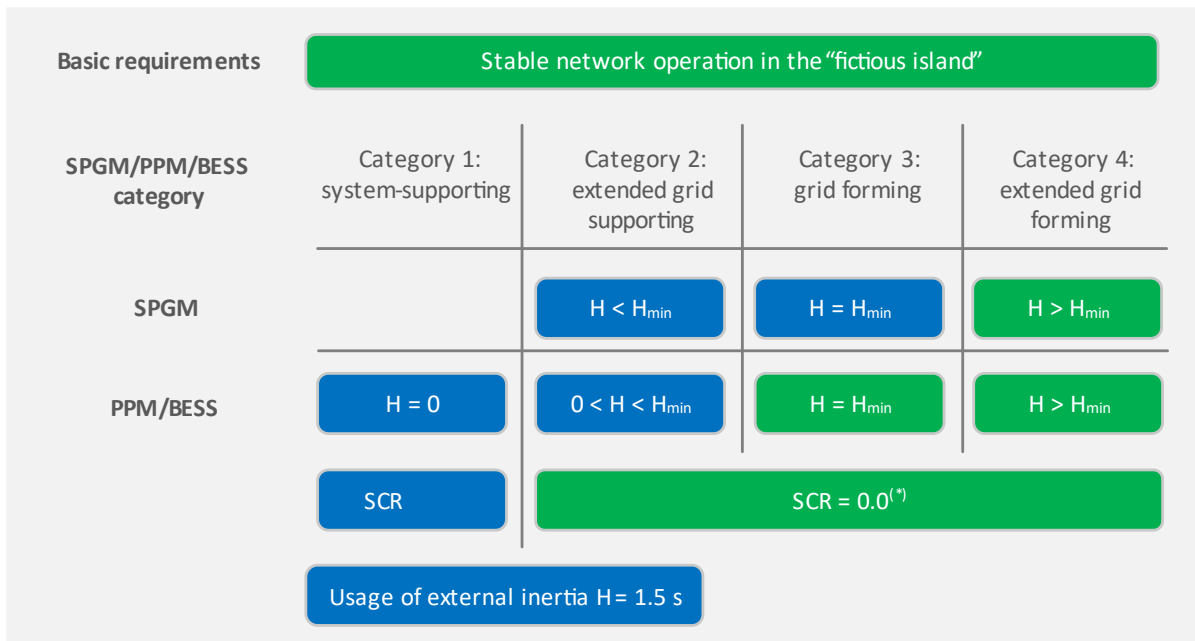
Basic requirements

Stable network operation in the "fictious island"

| SPGM/PPM/BESS category | Category 1: system-supporting | Category 2: extended grid supporting | Category 3: grid forming | Category 4: extended grid forming |
|---|---|---|---|---|
| SPGM | | $H < H_{min}$ | $H = H_{min}$ | $H > H_{min}$ |
| PPM/BESS | $H = 0$ | $0 < H < H_{min}$ | $H = H_{min}$ | $H > H_{min}$ |
| | SCR | SCR = 0.0$^{(*)}$ | | |

Usage of external inertia H = 1.5 s